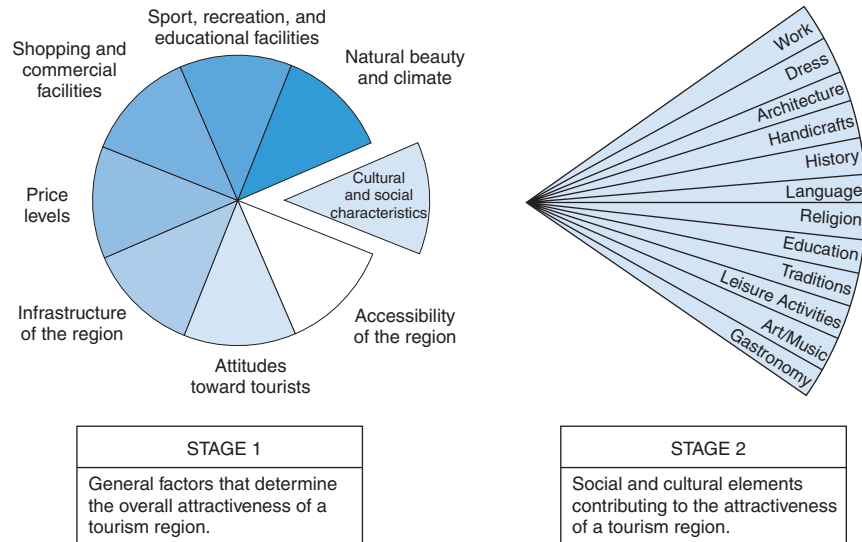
Sport, recreation, and educational facilities

Shopping and commercial facilities

Natural beauty and climate

Cultural and social characteristics

Price levels

Infrastructure of the region

Attitudes toward tourists

Accessibility of the region

Work
Dress
Architecture
Handicrafts
History
Language
Religion
Education
Traditions
Leisure Activities
Art/Music
Gastronomy

STAGE 1

General factors that determine the overall attractiveness of a tourism region.

STAGE 2

Social and cultural elements contributing to the attractiveness of a tourism region.